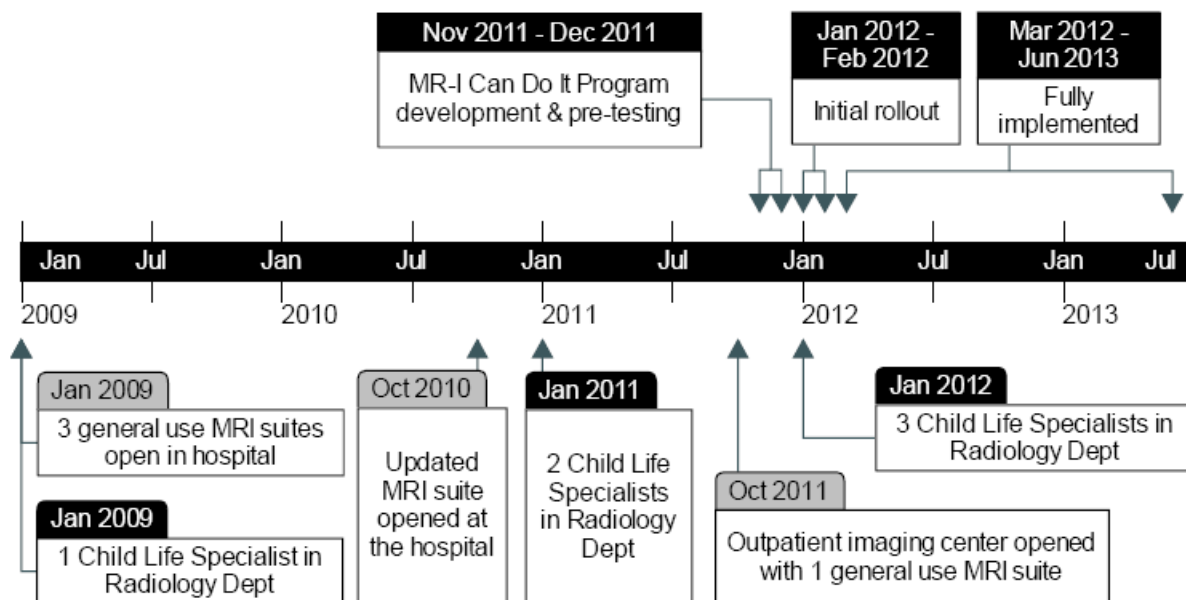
Nov 2011 - Dec 2011
MR-I Can Do It Program development & pre-testing

Jan 2012 - Feb 2012
Initial rollout

Mar 2012 - Jun 2013
Fully implemented

Jan Jul Jan Jul Jan Jul Jan Jul Jan Jul
2009 2010 2011 2012 2013

Jan 2009
3 general use MRI suites open in hospital

Jan 2009
1 Child Life Specialist in Radiology Dept

Oct 2010
Updated MRI suite opened at the hospital

Jan 2011
2 Child Life Specialists in Radiology Dept

Oct 2011
Outpatient imaging center opened with 1 general use MRI suite

Jan 2012
3 Child Life Specialists in Radiology Dept